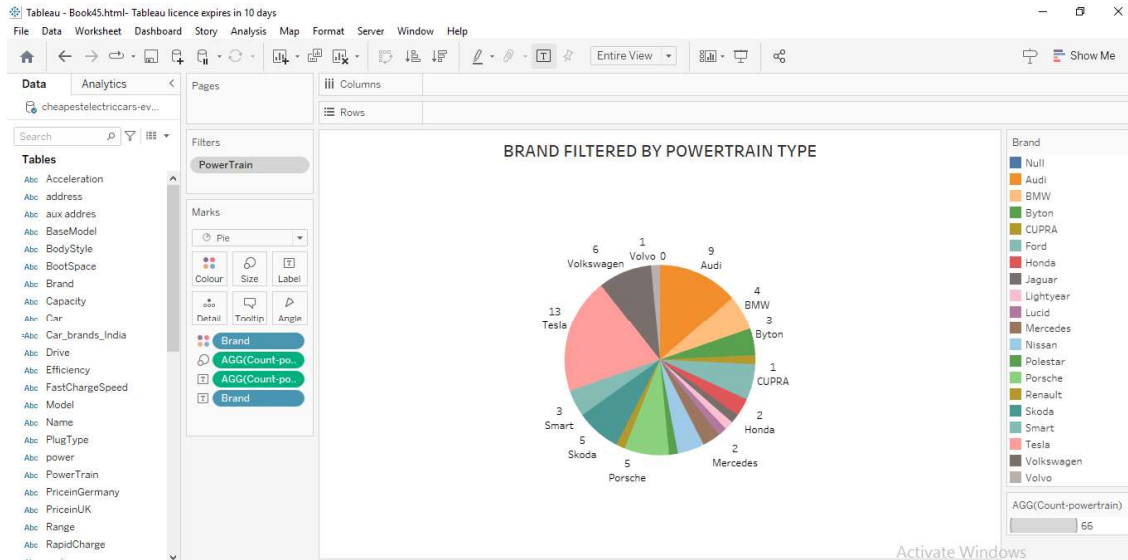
Tableau - Book45.html- Tableau licence expires in 10 days

File Data Worksheet Dashboard Story Analysis Map Format Server Window Help

Entire View

Show Me

Data Analytics

cheapestelectriccars-ev...

Search

Tables

Abc Acceleration
Abc address
Abc aux addres
Abc BaseModel
Abc BodyStyle
Abc BootSpace
Abc Brand
Abc Capacity
Abc Car
Abc Car_brands_India
Abc Drive
Abc Efficiency
Abc FastChargeSpeed
Abc Model
Abc Name
Abc PlugType
Abc power
Abc PowerTrain
Abc PriceinGermany
Abc PriceinUK
Abc Range
Abc RapidCharge

Pages

Columns

Rows

Filters

PowerTrain

Marks

Pie

Colour Size Label

Detail Tooltip Angle

Brand
AGG(Count-po...
AGG(Count-po...
Brand

BRAND FILTERED BY POWERTRAIN TYPE

1 Volvo 0
9 Audi
4 BMW
3 Byton
1 CUPRA
2 Honda
2 Mercedes
5 Porsche
5 Skoda
3 Smart
13 Tesla
6 Volkswagen

Brand

Null
Audi
BMW
Byton
CUPRA
Ford
Honda
Jaguar
Lightyear
Lucid
Mercedes
Nissan
Polestar
Porsche
Renault
Skoda
Smart
Tesla
Volkswagen
Volvo

AGG(Count-powertrain)

66

Activate Windows